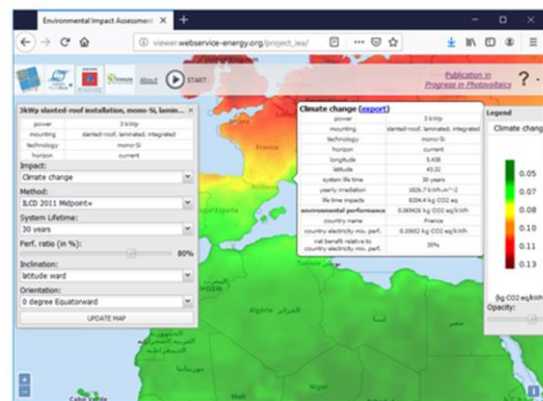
Environmental Impact Assessmen ✕ +

viewer.webservice-energy.org/project_iea/

About START

Publication in Progress in Photovoltaics

?

3kWp slanted-roof installation, mono-Si, lamin...

| power | 3 kWp |
|---|---|
| mounting | slanted-roof, laminated, integrated |
| technology | mono-Si |
| horizon | current |

Impact:
Climate change
Method:
ILCD 2011 Midpoint+
System Lifetime:
30 years
Perf. ratio (in %):
80%
Inclination:
latitude ward
Orientation:
0 degree Equatorward
UPDATE MAP

Climate change (export)

| power | 3 kWp |
|---|---|
| mounting | slanted-roof, laminated, integrated |
| technology | mono-Si |
| horizon | current |
| longitude | 5.438 |
| latitude | 43.32 |
| system life time | 30 years |
| yearly irradiation | 1826.7 kWh.m^-2 |
| life time impacts | 6204.4 kg CO2 eq |
| environmental performance | 0.06426 kg CO2 eq/kWh |
| country name | France |
| country electricity mix. perf. | 0.10652 kg CO2 eq/kWh |
| net benefit relative to country electricity mix. perf. | 39% |

Legend
Climate change
0.05
0.07
0.08
0.10
0.11
0.13
[kg CO2 eq/kWh]
Opacity:

France
Algérie الجزائر
Cabo Verde
+
-